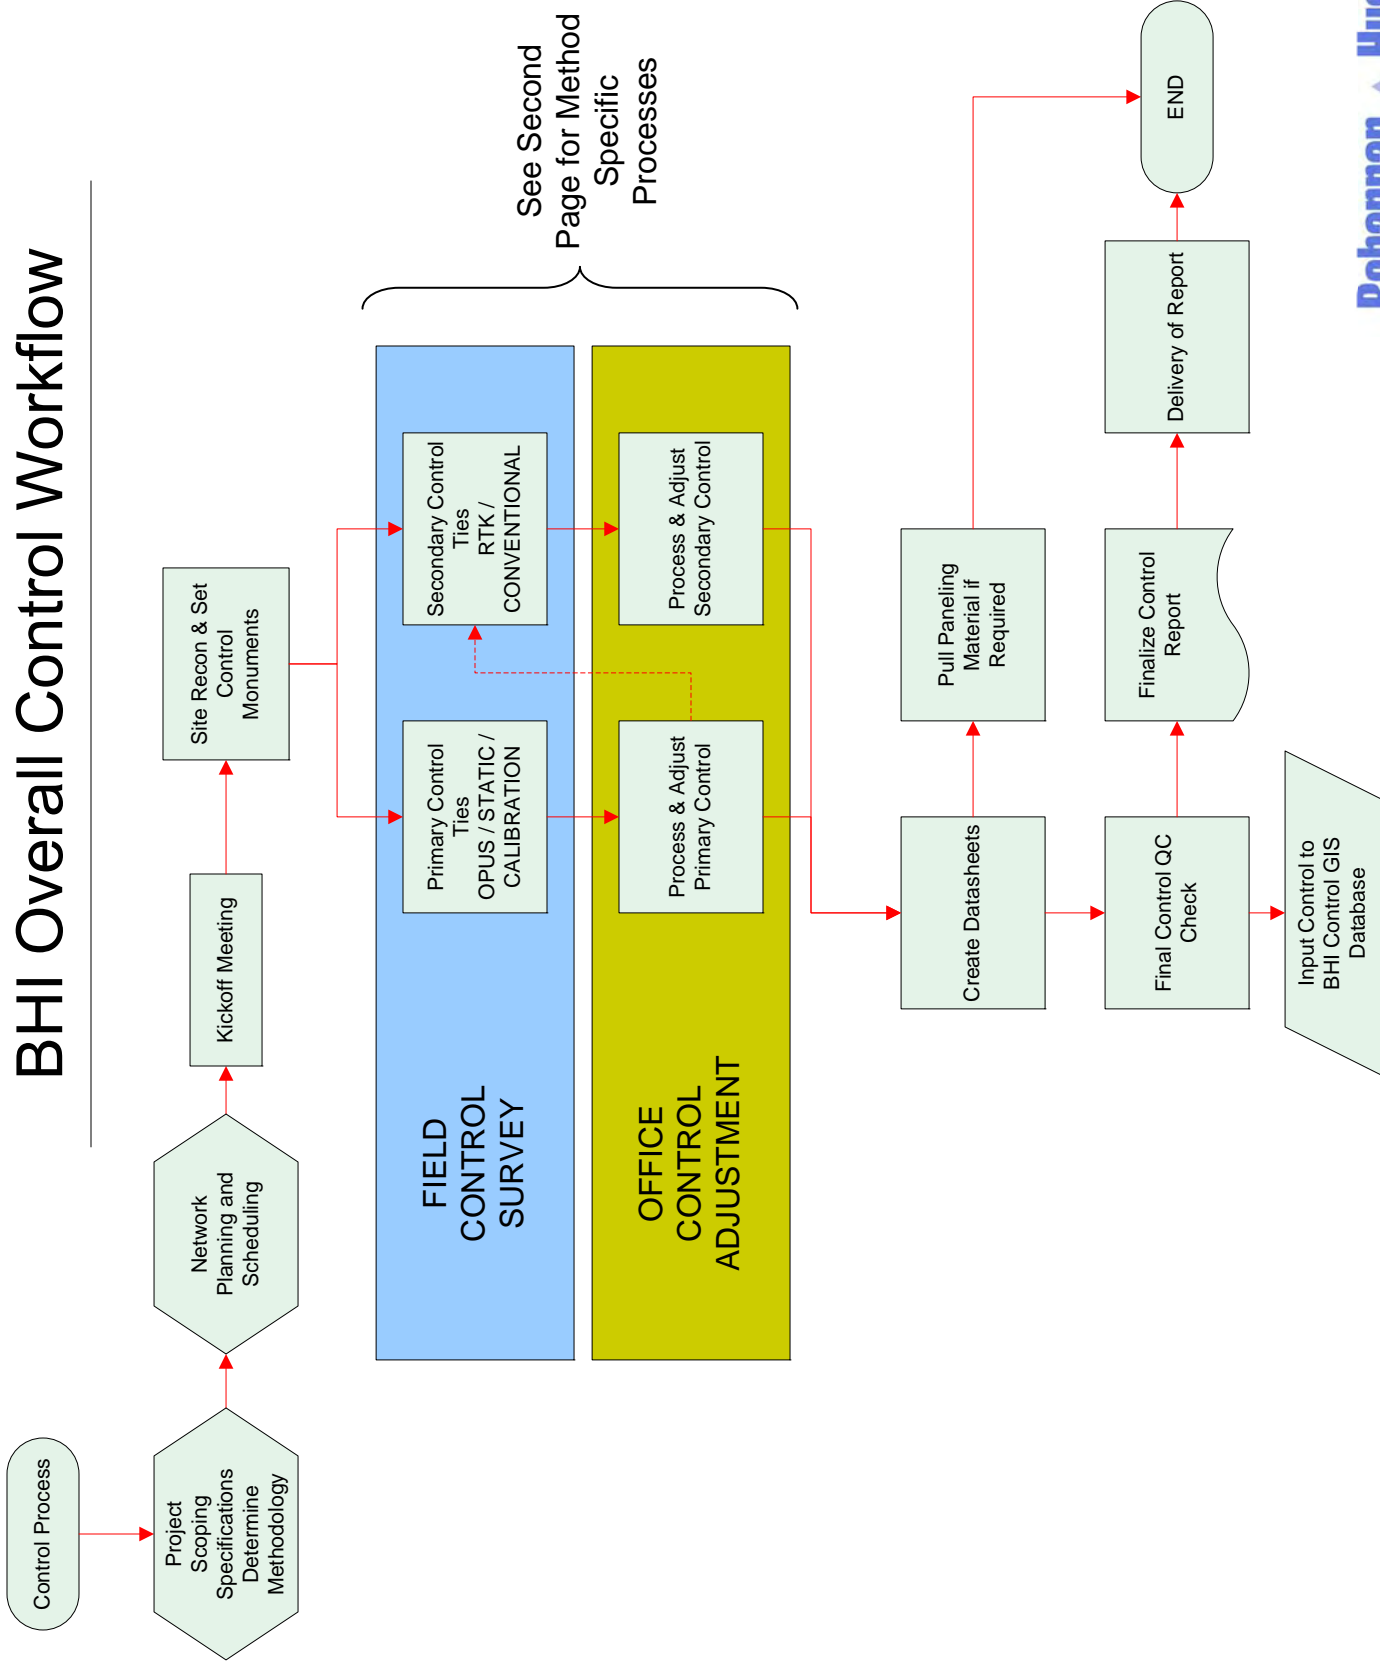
BHI Overall Control Workflow

Control Process

Project Scoping Specifications Determine Methodology

Network Planning and Scheduling

Kickoff Meeting

Site Recon & Set Control Monuments

See Second Page for Method Specific Processes

FIELD CONTROL SURVEY

Primary Control Ties OPUS / STATIC / CALIBRATION

Secondary Control Ties RTK / CONVENTIONAL

OFFICE CONTROL ADJUSTMENT

Process & Adjust Primary Control

Process & Adjust Secondary Control

Create Datasheets

Pull Paneling Material if Required

Final Control QC Check

Finalize Control Report

Delivery of Report

END

Input Control to BHI Control GIS Database

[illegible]